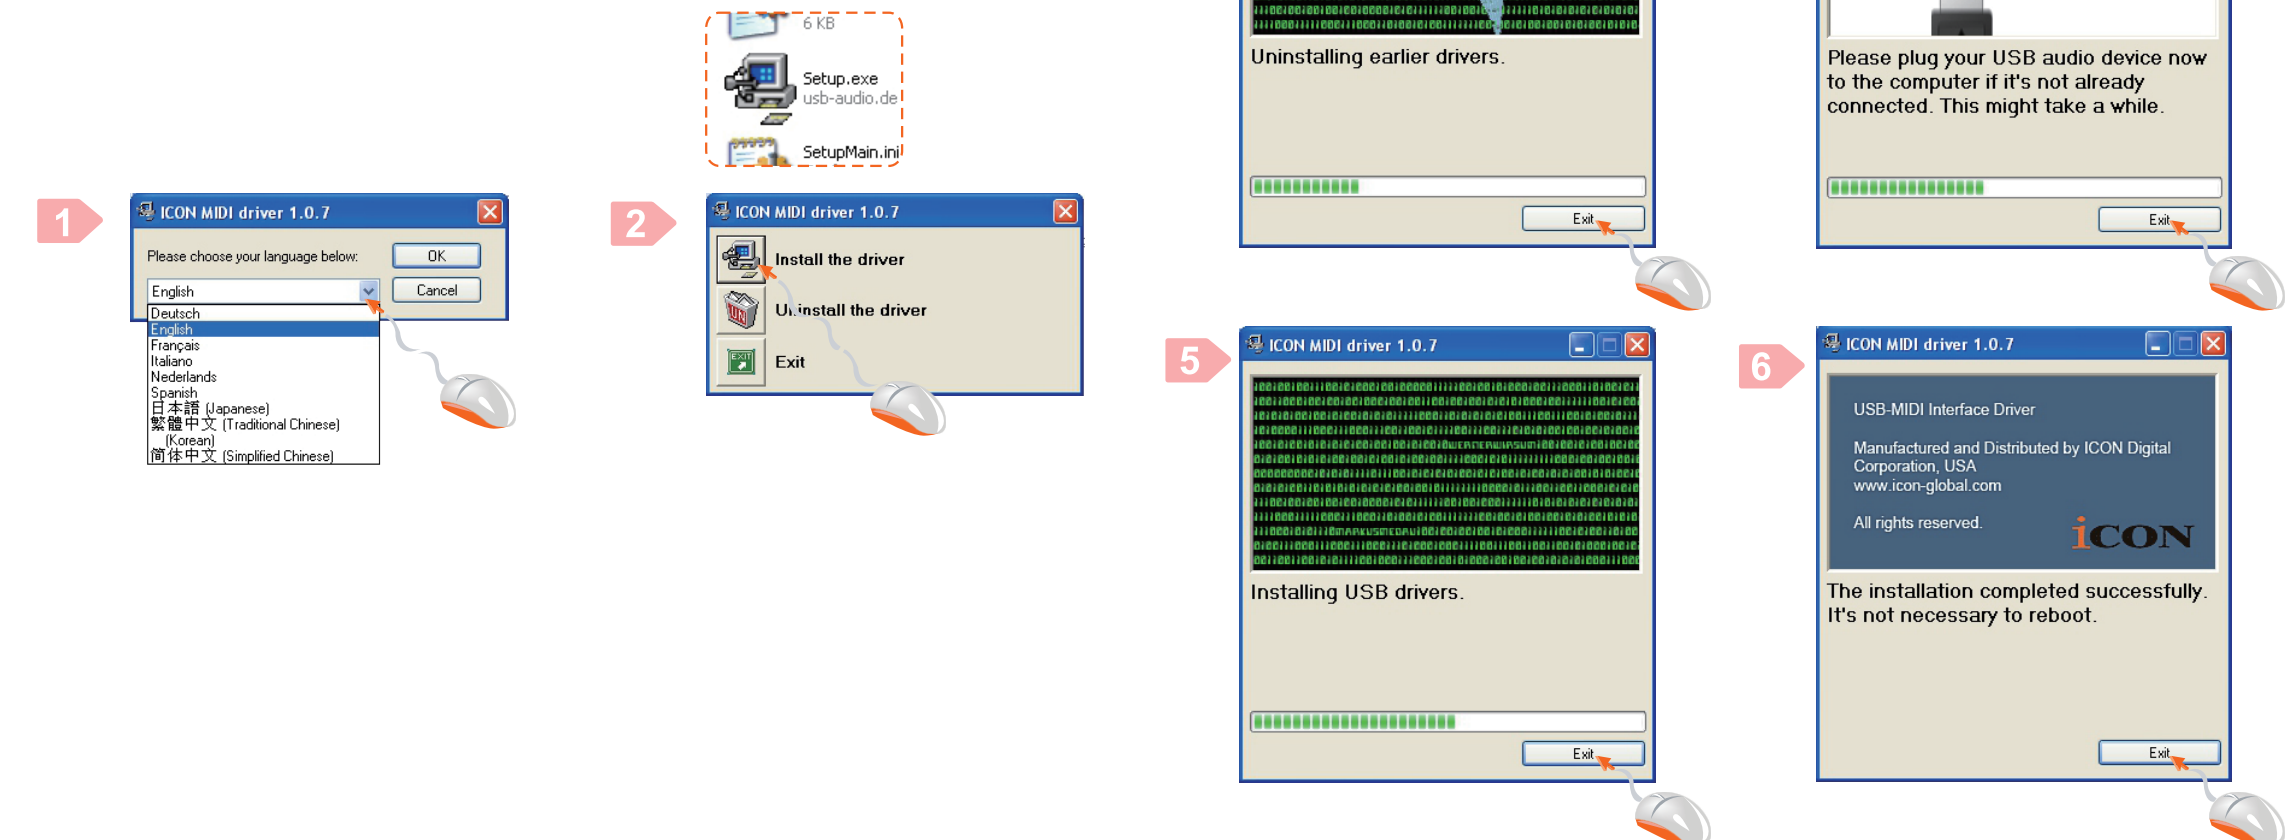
6 KB

Setup.exe
usb-audio.de

SetupMain.ini

1

ICON MIDI driver 1.0.7

Please choose your language below:

OK

Cancel

English

Deutsch
English
Français
Italiano
Nederlands
Spanish
日本語 (Japanese)
繁體中文 (Traditional Chinese)
(Korean)
简体中文 (Simplified Chinese)

2

ICON MIDI driver 1.0.7

Install the driver

Uninstall the driver

Exit

Uninstalling earlier drivers.

Exit

Please plug your USB audio device now to the computer if it's not already connected. This might take a while.

Exit

5

ICON MIDI driver 1.0.7

Installing USB drivers.

Exit

6

ICON MIDI driver 1.0.7

USB-MIDI Interface Driver

Manufactured and Distributed by ICON Digital Corporation, USA
www.icon-global.com

All rights reserved.

iCON

The installation completed successfully. It's not necessary to reboot.

Exit